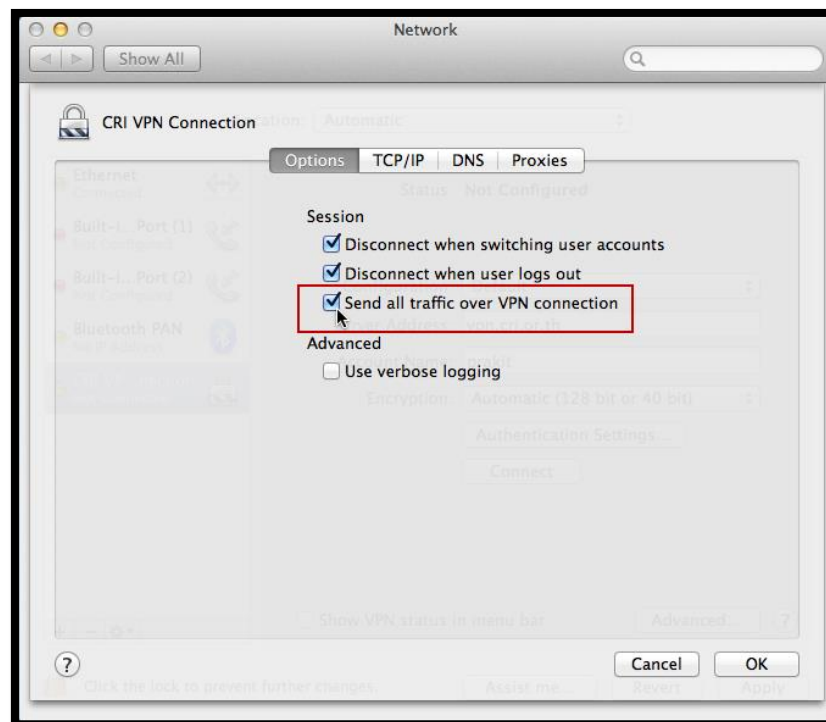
Network

Show All

CRI VPN Connection

Options | TCP/IP | DNS | Proxies

Session
Disconnect when switching user accounts
Disconnect when user logs out
Send all traffic over VPN connection

Advanced
Use verbose logging

?

Cancel OK